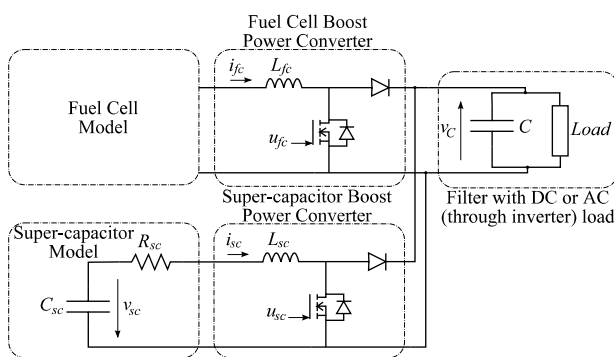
Fuel Cell Boost Power Converter

Fuel Cell Model

$i_{fc}$ $L_{fc}$

$u_{fc}$

$v_C$ $C$ $Load$

Filter with DC or AC (through inverter) load

Super-capacitor Boost Power Converter

Super-capacitor Model

$R_{sc}$

$i_{sc}$ $L_{sc}$

$C_{sc}$ $v_{sc}$

$u_{sc}$